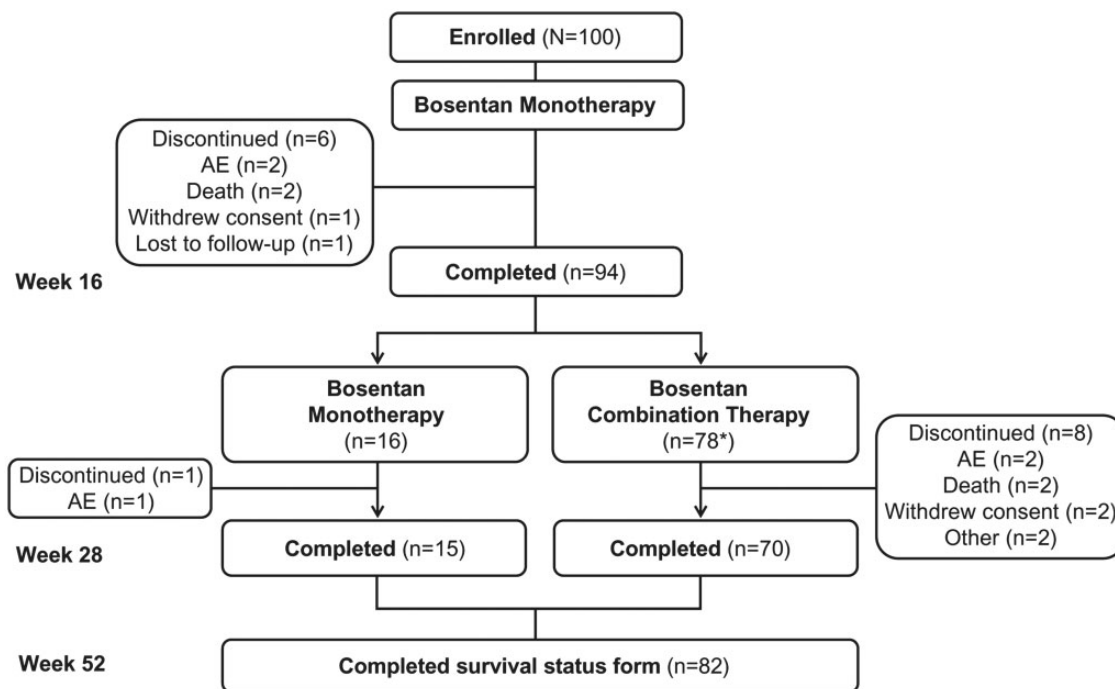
Enrolled (N=100)

Bosentan Monotherapy

Discontinued (n=6)
AE (n=2)
Death (n=2)
Withdrew consent (n=1)
Lost to follow-up (n=1)

Week 16

Completed (n=94)

Bosentan Monotherapy (n=16)

Bosentan Combination Therapy (n=78*)

Discontinued (n=1)
AE (n=1)

Discontinued (n=8)
AE (n=2)
Death (n=2)
Withdrew consent (n=2)
Other (n=2)

Week 28

Completed (n=15)

Completed (n=70)

Week 52

Completed survival status form (n=82)